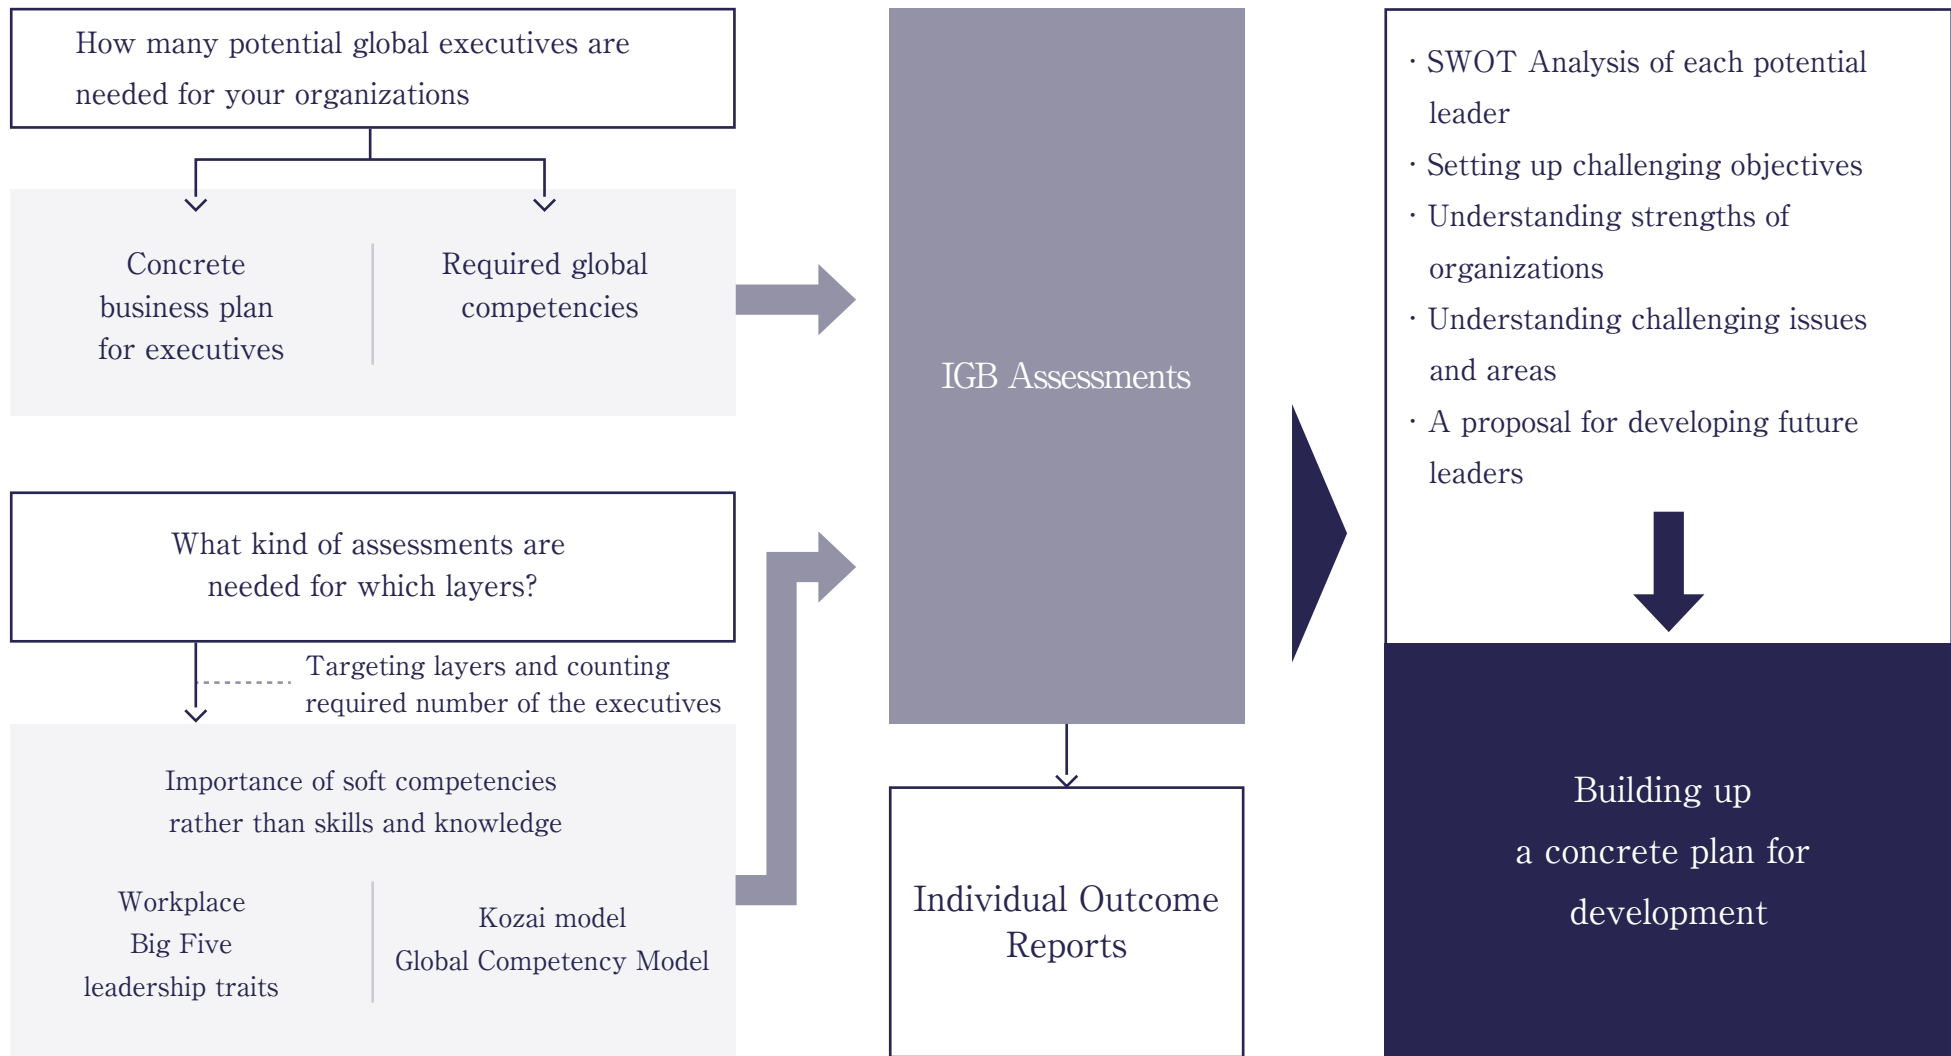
How many potential global executives are needed for your organizations

Concrete business plan for executives

Required global competencies

What kind of assessments are needed for which layers?

Targeting layers and counting required number of the executives

Importance of soft competencies rather than skills and knowledge

Workplace Big Five leadership traits

Kozai model Global Competency Model

IGB Assessments

Individual Outcome Reports

· SWOT Analysis of each potential leader
· Setting up challenging objectives
· Understanding strengths of organizations
· Understanding challenging issues and areas
· A proposal for developing future leaders

Building up a concrete plan for development